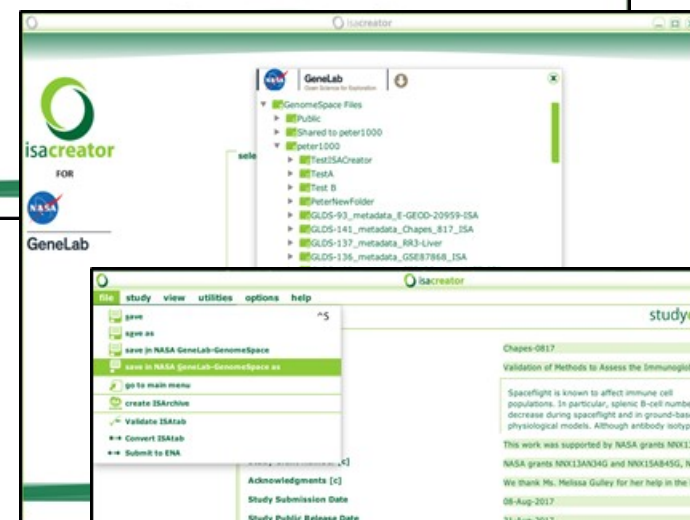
isacreator

isacreator
FOR
NASA
GeneLab

GeneLab
Open Science for Exploration

GenomeSpace Files
Public
Shared to peter1000
peter1000
TestISACreator
TestA
Test B
PeterNewFolder
GLDS-93_metadata_E-GEOD-20959-ISA
GLDS-141_metadata_Chapes_817_ISA
GLDS-137_metadata_RR3-Liver
GLDS-136_metadata_GSE87868_ISA

sele

isacreator

file study view utilities options help

save ^S
save as
save in NASA GeneLab-GenomeSpace
save in NASA GeneLab-GenomeSpace as
go to main menu
create ISArchive
Validate ISAtab
Convert ISAtab
Submit to ENA

study

Chapes-0817
Validation of Methods to Assess the Immunologi

Spaceflight is known to affect immune cell populations. In particular, splenic B-cell numbe decrease during spaceflight and in ground-bas physiological models. Although antibody isotyp

This work was supported by NASA grants NNX1

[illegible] [c]
NASA grants NNX13AN34G and NNX15AB45G, N

Acknowledgments [c]
We thank Ms. Melissa Gulley for her help in the

Study Submission Date
08-Aug-2017

Study Public Release Date
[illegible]